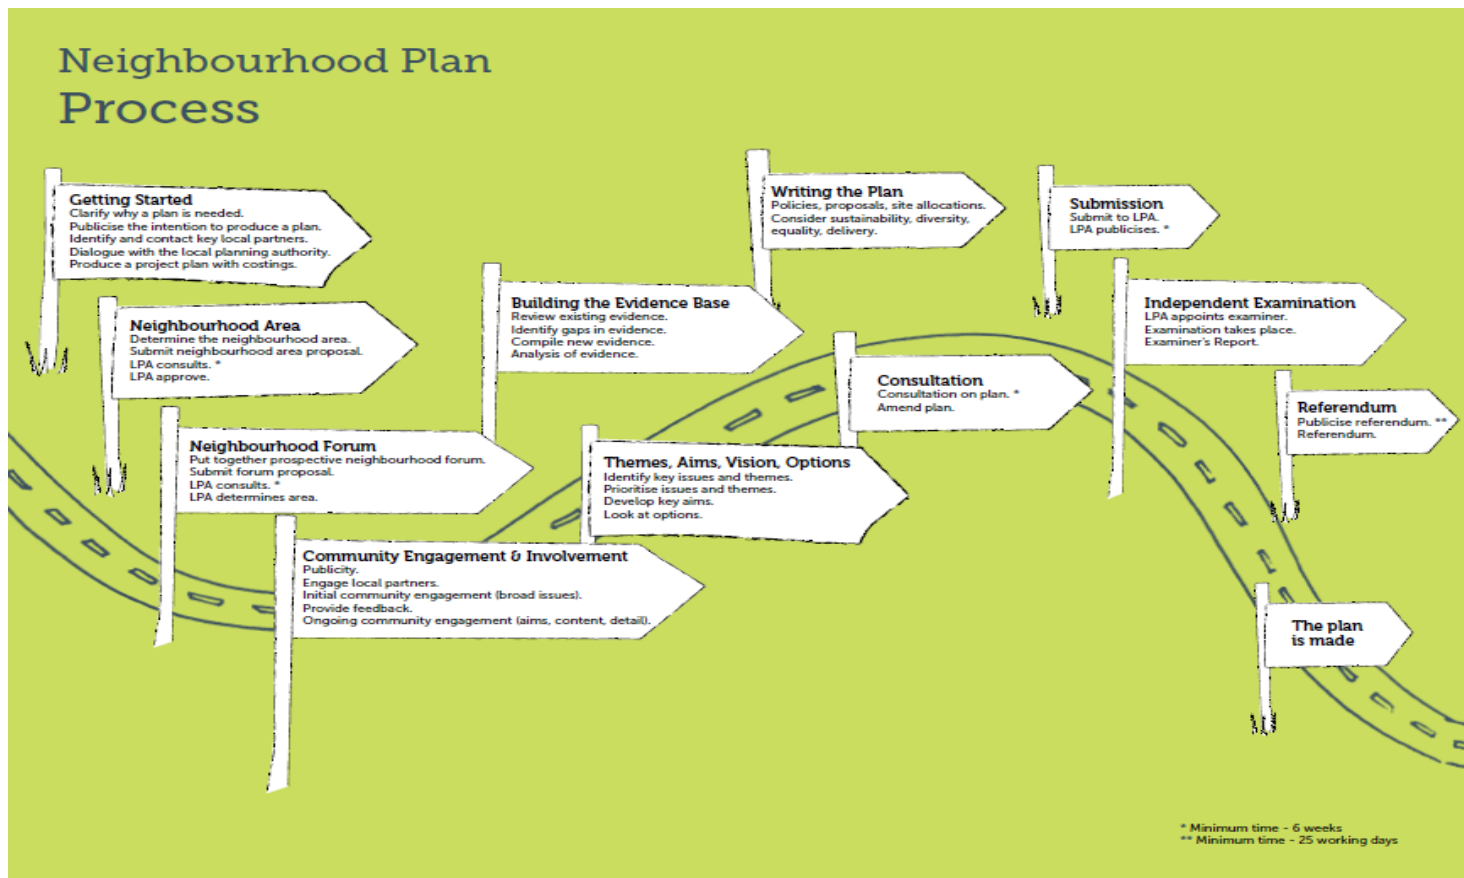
Neighbourhood Plan
Process

Getting Started
Clarify why a plan is needed.
Publicise the intention to produce a plan.
Identify and contact key local partners.
Dialogue with the local planning authority.
Produce a project plan with costings.

Neighbourhood Area
Determine the neighbourhood area.
Submit neighbourhood area proposal.
LPA consults. *
LPA approve.

Neighbourhood Forum
Put together prospective neighbourhood forum.
Submit forum proposal.
LPA consults. *
LPA determines area.

Community Engagement & Involvement
Publicity.
Engage local partners.
Initial community engagement (broad issues).
Provide feedback.
Ongoing community engagement (aims, content, detail).

Building the Evidence Base
Review existing evidence.
Identify gaps in evidence.
Compile new evidence.
Analysis of evidence.

Themes, Aims, Vision, Options
Identify key issues and themes.
Prioritise issues and themes.
Develop key aims.
Look at options.

Writing the Plan
Policies, proposals, site allocations.
Consider sustainability, diversity, equality, delivery.

Consultation
Consultation on plan. *
Amend plan.

Submission
Submit to LPA.
LPA publicises. *

Independent Examination
LPA appoints examiner.
Examination takes place.
Examiner's Report.

Referendum
Publicise referendum. **
Referendum.

The plan is made

* Minimum time - 6 weeks
** Minimum time - 25 working days